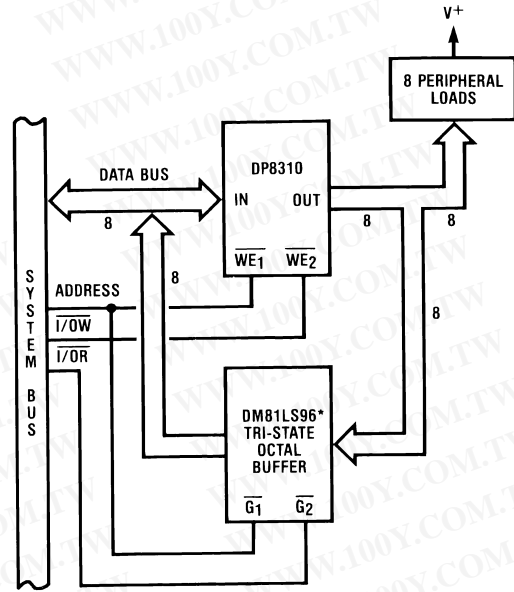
V+

8 PERIPHERAL LOADS

SYSTEM BUS

DATA BUS

8

DP8310

IN

OUT

8

8

$\overline{WE_1}$

$\overline{WE_2}$

8

ADDRESS

$\overline{I/OW}$

$\overline{I/OR}$

8

DM81LS96* TRI-STATE OCTAL BUFFER

$\overline{G_1}$

$\overline{G_2}$

WWW.100Y.COM.TW